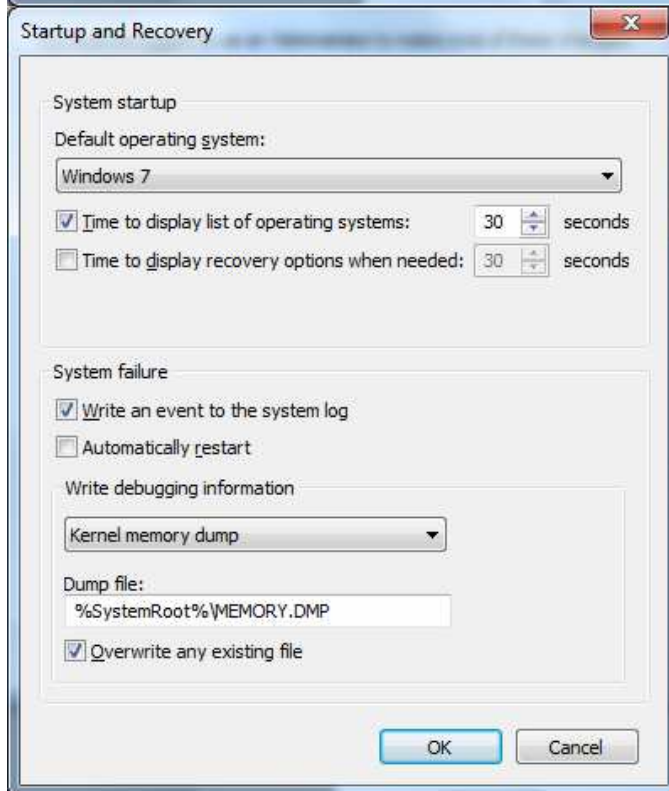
Startup and Recovery

System startup

Default operating system:

Windows 7

Time to display list of operating systems: 30 seconds

Time to display recovery options when needed: 30 seconds

System failure

Write an event to the system log

Automatically restart

Write debugging information

Kernel memory dump

Dump file:

%SystemRoot%\MEMORY.DMP

Overwrite any existing file

OK

Cancel